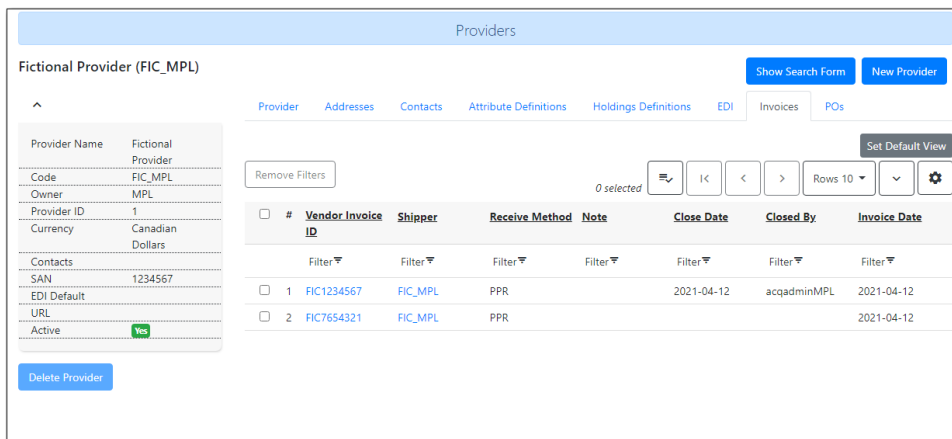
Providers

Fictional Provider (FIC_MPL)

Show Search Form New Provider

| Provider Name | Fictional Provider |
|---|---|
| Code | FIC_MPL |
| Owner | MPL |
| Provider ID | 1 |
| Currency | Canadian Dollars |
| Contacts | |
| SAN | 1234567 |
| EDI Default | |
| URL | |
| Active | Yes |

Delete Provider

Provider Addresses Contacts Attribute Definitions Holdings Definitions EDI Invoices POs

Set Default View

Remove Filters

0 selected

Rows 10

| | # | Vendor Invoice ID | Shipper | Receive Method | Note | Close Date | Closed By | Invoice Date |
|---|---|---|---|---|---|---|---|---|
| | | Filter | Filter | Filter | Filter | Filter | Filter | Filter |
| | 1 | FIC1234567 | FIC_MPL | PPR | | 2021-04-12 | acqadminMPL | 2021-04-12 |
| | 2 | FIC7654321 | FIC_MPL | PPR | | | | 2021-04-12 |